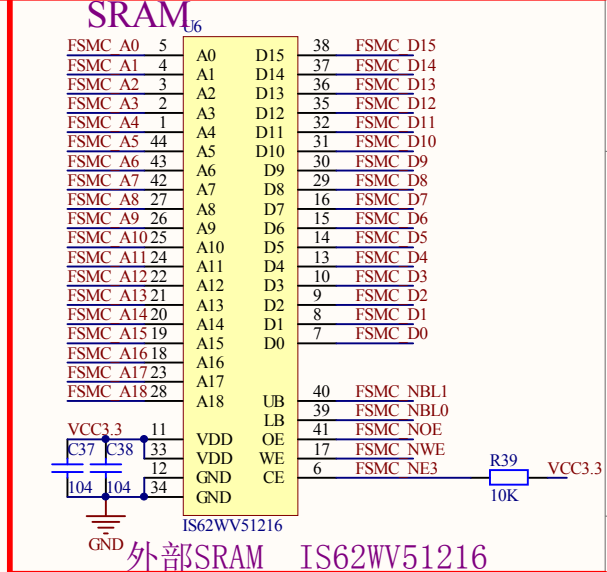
SRAM
U6

| Net | Pin | Name | Name | Pin | Net |
|---|---|---|---|---|---|
| FSMC_A0 | 5 | A0 | D15 | 38 | FSMC_D15 |
| FSMC_A1 | 4 | A1 | D14 | 37 | FSMC_D14 |
| FSMC_A2 | 3 | A2 | D13 | 36 | FSMC_D13 |
| FSMC_A3 | 2 | A3 | D12 | 35 | FSMC_D12 |
| FSMC_A4 | 1 | A4 | D11 | 32 | FSMC_D11 |
| FSMC_A5 | 44 | A5 | D10 | 31 | FSMC_D10 |
| FSMC_A6 | 43 | A6 | D9 | 30 | FSMC_D9 |
| FSMC_A7 | 42 | A7 | D8 | 29 | FSMC_D8 |
| FSMC_A8 | 27 | A8 | D7 | 16 | FSMC_D7 |
| FSMC_A9 | 26 | A9 | D6 | 15 | FSMC_D6 |
| FSMC_A10 | 25 | A10 | D5 | 14 | FSMC_D5 |
| FSMC_A11 | 24 | A11 | D4 | 13 | FSMC_D4 |
| FSMC_A12 | 22 | A12 | D3 | 10 | FSMC_D3 |
| FSMC_A13 | 21 | A13 | D2 | 9 | FSMC_D2 |
| FSMC_A14 | 20 | A14 | D1 | 8 | FSMC_D1 |
| FSMC_A15 | 19 | A15 | D0 | 7 | FSMC_D0 |
| FSMC_A16 | 18 | A16 | | | |
| FSMC_A17 | 23 | A17 | | | |
| FSMC_A18 | 28 | A18 | UB | 40 | FSMC_NBL1 |
| | | | LB | 39 | FSMC_NBL0 |
| VCC3.3 | 11 | VDD | OE | 41 | FSMC_NOE |
| | 33 | VDD | WE | 17 | FSMC_NWE |
| | 12 | GND | CE | 6 | FSMC_NE3 |
| | 34 | GND | | | |

C37 C38
104 104
GND
R39
10K
VCC3.3
IS62WV51216
外部SRAM IS62WV51216